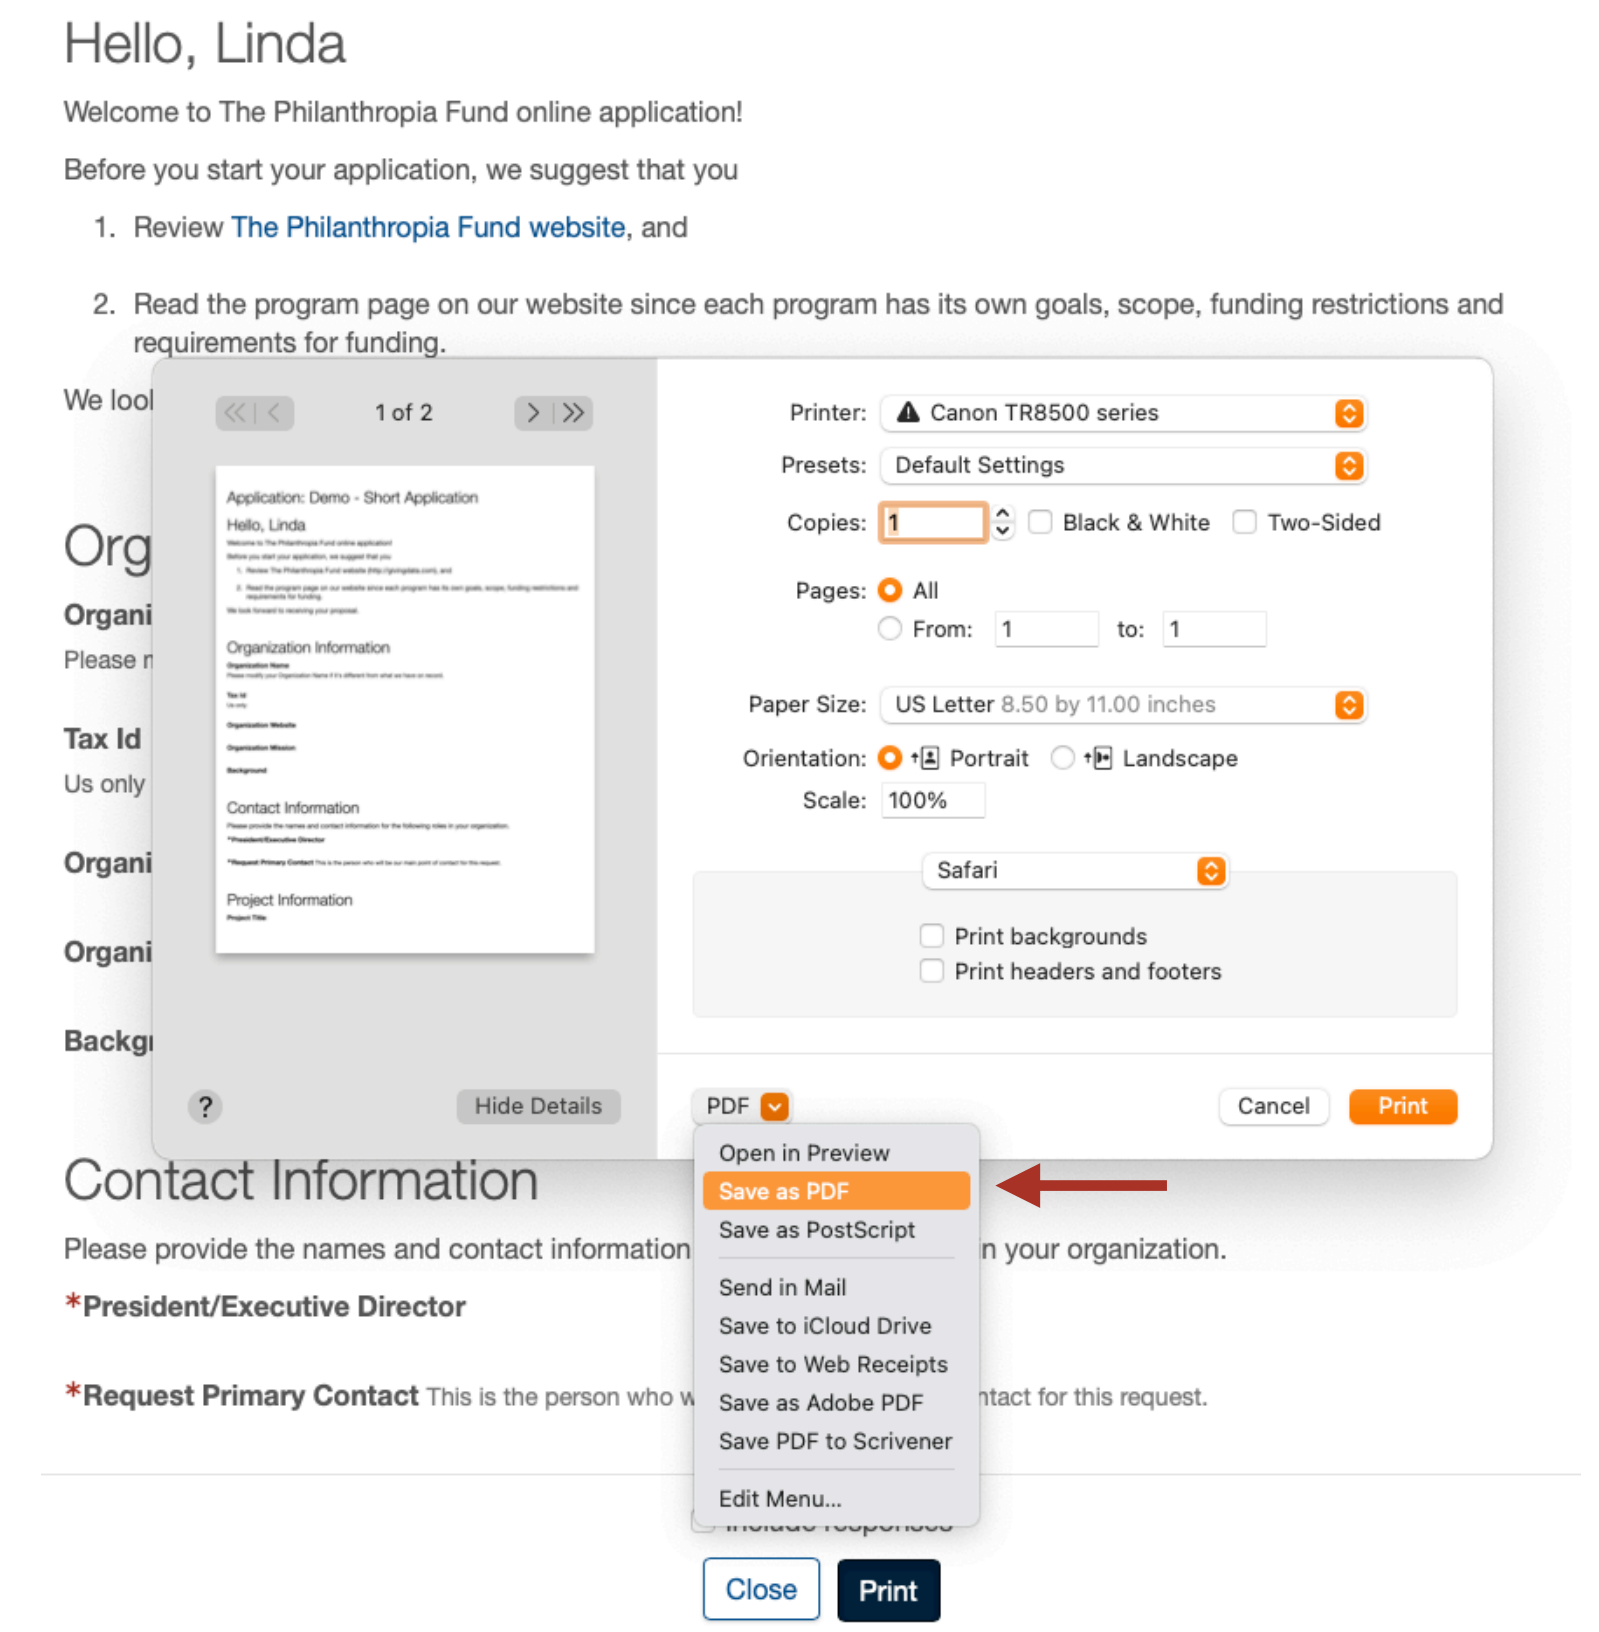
Hello, Linda

Welcome to The Philanthropia Fund online application!

Before you start your application, we suggest that you

1. Review The Philanthropia Fund website, and

2. Read the program page on our website since each program has its own goals, scope, funding restrictions and requirements for funding.

We lool

Org

Organi

Please r

Tax Id

Us only

Organi

Organi

Backgi

1 of 2

Application: Demo - Short Application

Hello, Linda

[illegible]

Organization Information

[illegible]

Contact Information

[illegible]

Project Information

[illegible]

?

Hide Details

Printer: Canon TR8500 series

Presets: Default Settings

Copies: 1 Black & White Two-Sided

Pages: All

From: 1 to: 1

Paper Size: US Letter 8.50 by 11.00 inches

Orientation: Portrait Landscape

Scale: 100%

Safari

Print backgrounds

Print headers and footers

PDF

Cancel

Print

Open in Preview

Save as PDF

Save as PostScript

Send in Mail

Save to iCloud Drive

Save to Web Receipts

Save as Adobe PDF

Save PDF to Scrivener

Edit Menu...

Contact Information

Please provide the names and contact information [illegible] n your organization.

*President/Executive Director

*Request Primary Contact This is the person who w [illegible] ntact for this request.

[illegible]

Close

Print